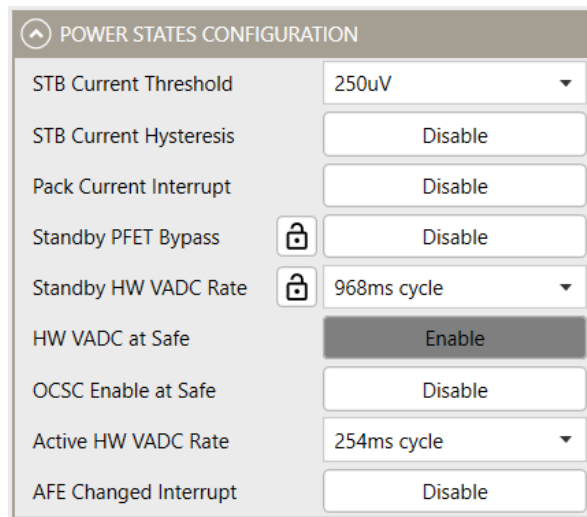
POWER STATES CONFIGURATION

| | |
|---|---|
| STB Current Threshold | 250uV |
| STB Current Hysteresis | Disable |
| Pack Current Interrupt | Disable |
| Standby PFET Bypass | Disable |
| Standby HW VADC Rate | 968ms cycle |
| HW VADC at Safe | Enable |
| OCSC Enable at Safe | Disable |
| Active HW VADC Rate | 254ms cycle |
| AFE Changed Interrupt | Disable |